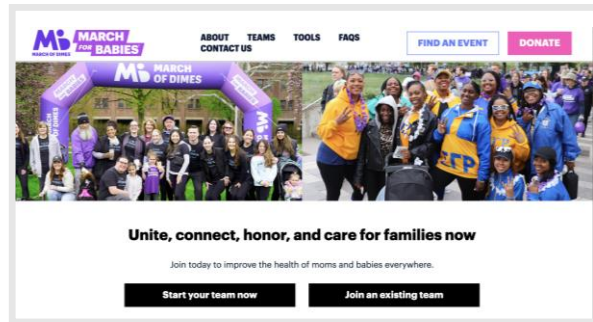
MARCH FOR BABIES
MARCH OF DIMES

ABOUT TEAMS TOOLS FAQS
CONTACT US

FIND AN EVENT

DONATE

MARCH OF DIMES

ΣΓΡ

Unite, connect, honor, and care for families now

Join today to improve the health of moms and babies everywhere.

Start your team now

Join an existing team